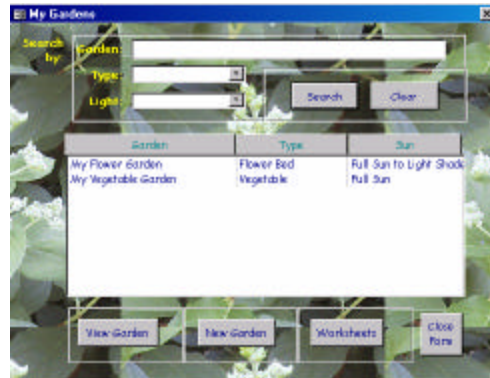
My Gardens

Search by:

Garden:

Type:

Light:

Search

Clear

| Garden | Type | Sun |
|---|---|---|
| My Flower Garden | Flower Bed | Full Sun to Light Shade |
| My Vegetable Garden | Vegetable | Full Sun |

View Garden

New Garden

Worksheets

Close Form